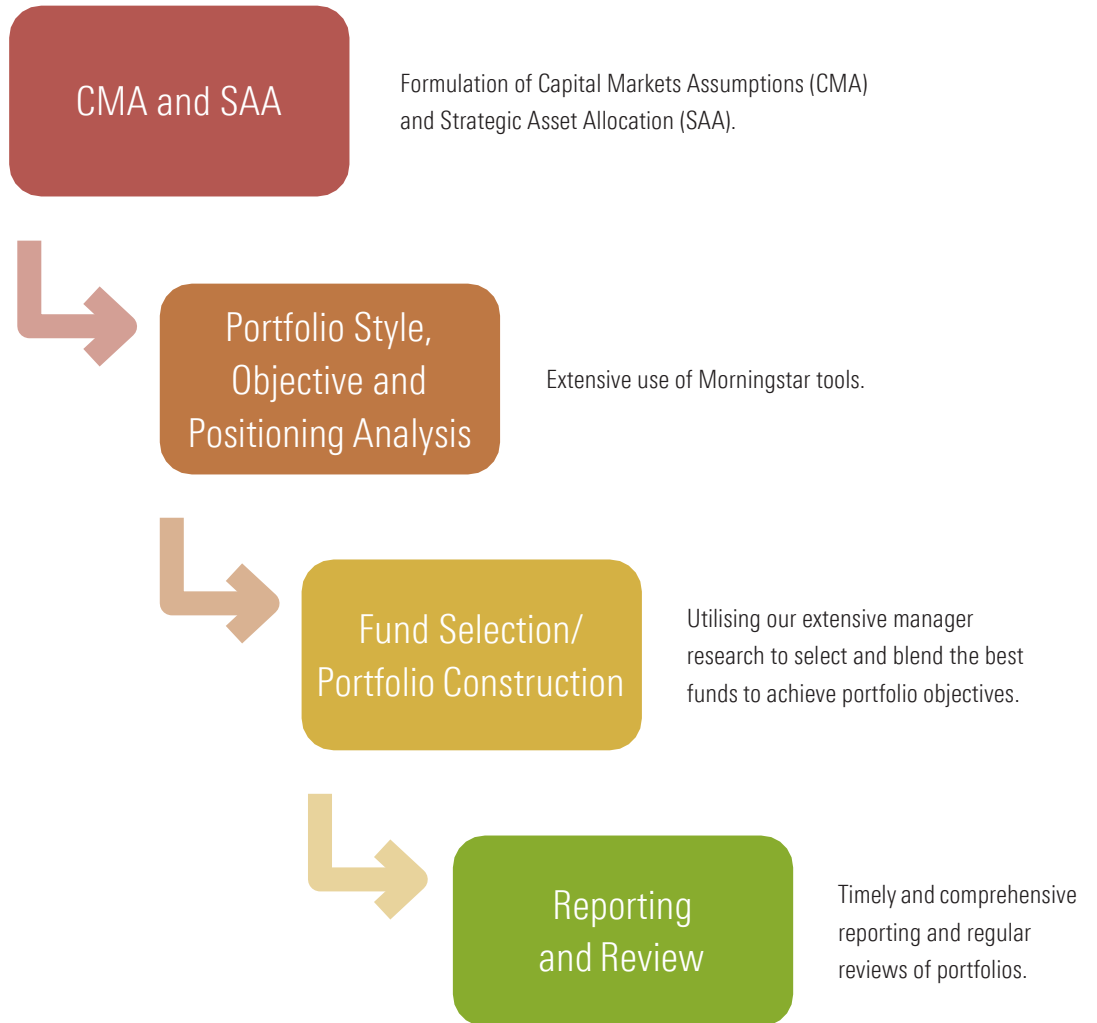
CMA and SAA

Formulation of Capital Markets Assumptions (CMA) and Strategic Asset Allocation (SAA).

Portfolio Style, Objective and Positioning Analysis

Extensive use of Morningstar tools.

Fund Selection/ Portfolio Construction

Utilising our extensive manager research to select and blend the best funds to achieve portfolio objectives.

Reporting and Review

Timely and comprehensive reporting and regular reviews of portfolios.